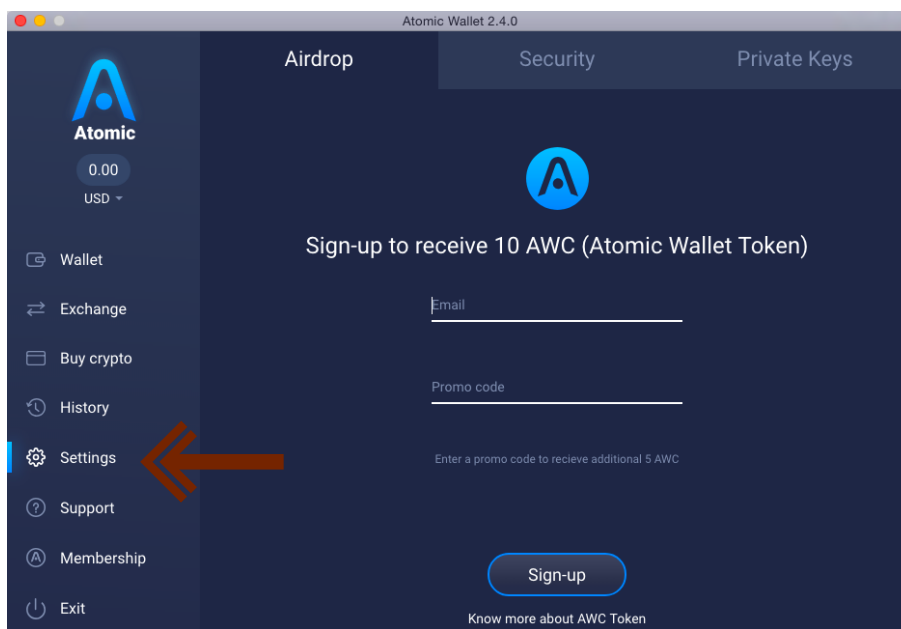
Atomic Wallet 2.4.0

Atomic

0.00

USD

Wallet

Exchange

Buy crypto

History

Settings

Support

Membership

Exit

Airdrop

Security

Private Keys

Sign-up to receive 10 AWC (Atomic Wallet Token)

Email

Promo code

Enter a promo code to recieve additional 5 AWC

Sign-up

Know more about AWC Token